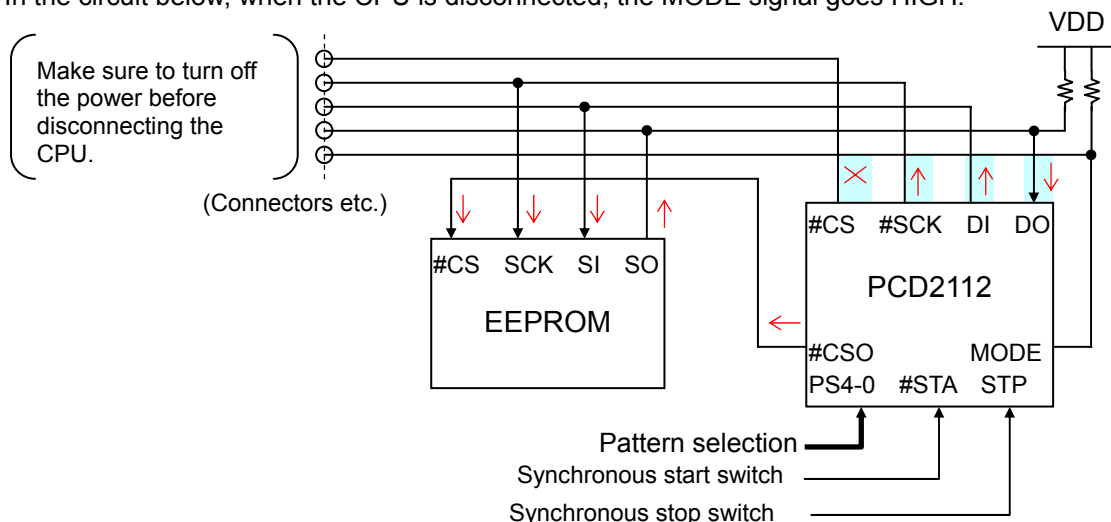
In the circuit below, when the CPU is disconnected, the MODE signal goes HIGH.

VDD

Make sure to turn off the power before disconnecting the CPU.

(Connectors etc.)

#CS SCK SI SO

EEPROM

#CS #SCK DI DO

PCD2112

#CSO MODE

PS4-0 #STA STP

Pattern selection

Synchronous start switch

Synchronous stop switch